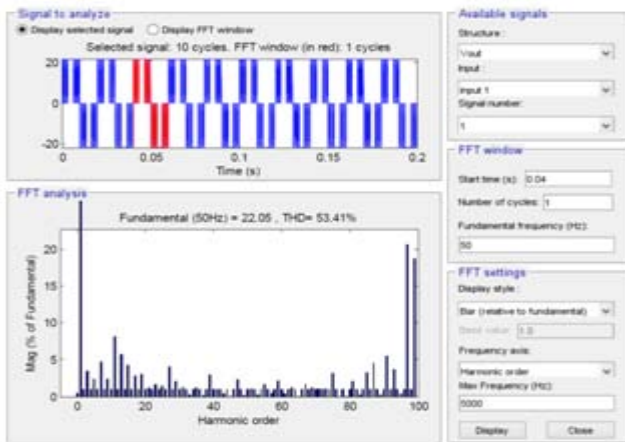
Signal to analyze
Display selected signal
Display FFT window
Selected signal: 10 cycles. FFT window (in red): 1 cycles
20
0
-20
0
0.05
0.1
0.15
0.2
Time (s)

FFT analysis
Fundamental (50Hz) = 22.05 , THD= 53.41%
Mag (% of Fundamental)
20
15
10
5
0
0
20
40
60
80
100
Harmonic order

Available signals
Structure :
Vout
Input :
input 1
Signal number:
1

FFT window
Start time (s): 0.04
Number of cycles: 1
Fundamental frequency (Hz):
50

FFT settings
Display style :
Bar (relative to fundamental)
Base value: 1.0
Frequency axis:
Harmonic order
Max Frequency (Hz):
5000
Display
Close